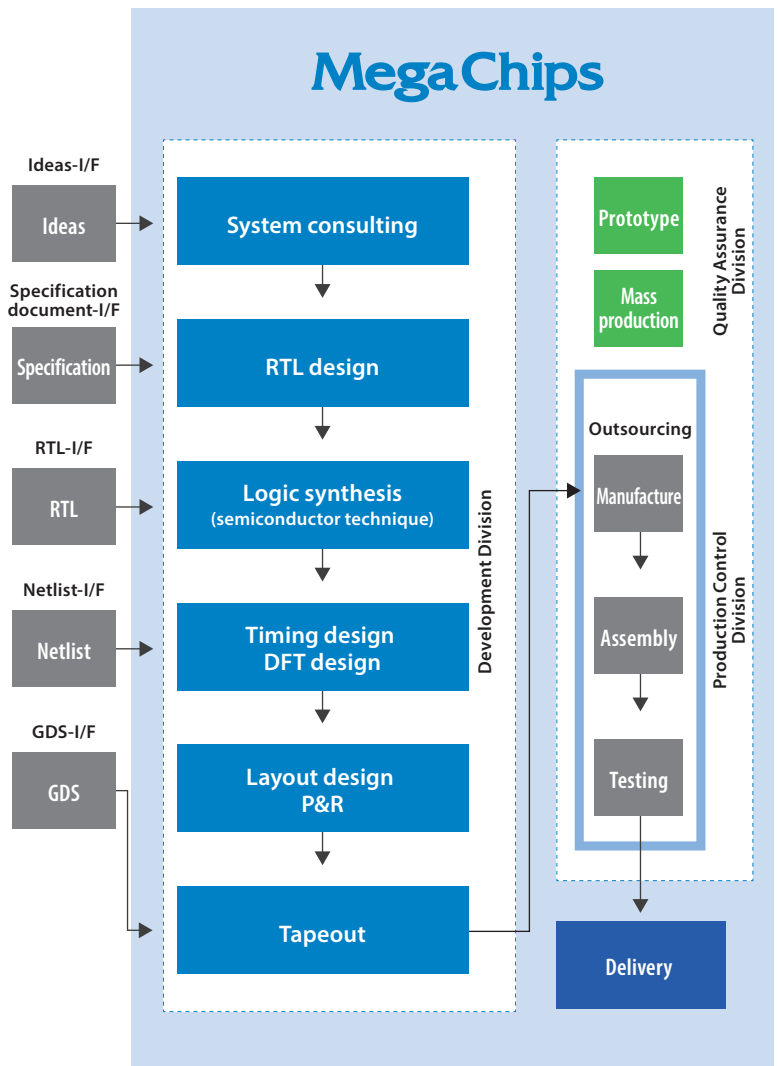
MegaChips

Ideas-I/F
Ideas

Specification document-I/F
Specification

RTL-I/F
RTL

Netlist-I/F
Netlist

GDS-I/F
GDS

System consulting

RTL design

Logic synthesis
(semiconductor technique)

Timing design
DFT design

Layout design
P&R

Tapeout

Development Division

Prototype

Mass production

Quality Assurance Division

Outsourcing

Manufacture

Assembly

Testing

Production Control Division

Delivery